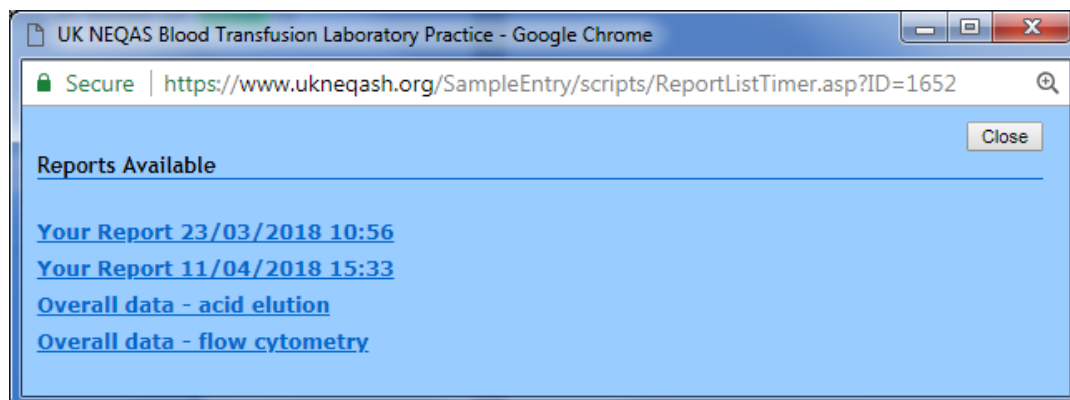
UK NEQAS Blood Transfusion Laboratory Practice - Google Chrome

Secure | https://www.ukneqash.org/SampleEntry/scripts/ReportListTimer.asp?ID=1652

Close

Reports Available

Your Report 23/03/2018 10:56
Your Report 11/04/2018 15:33
Overall data - acid elution
Overall data - flow cytometry